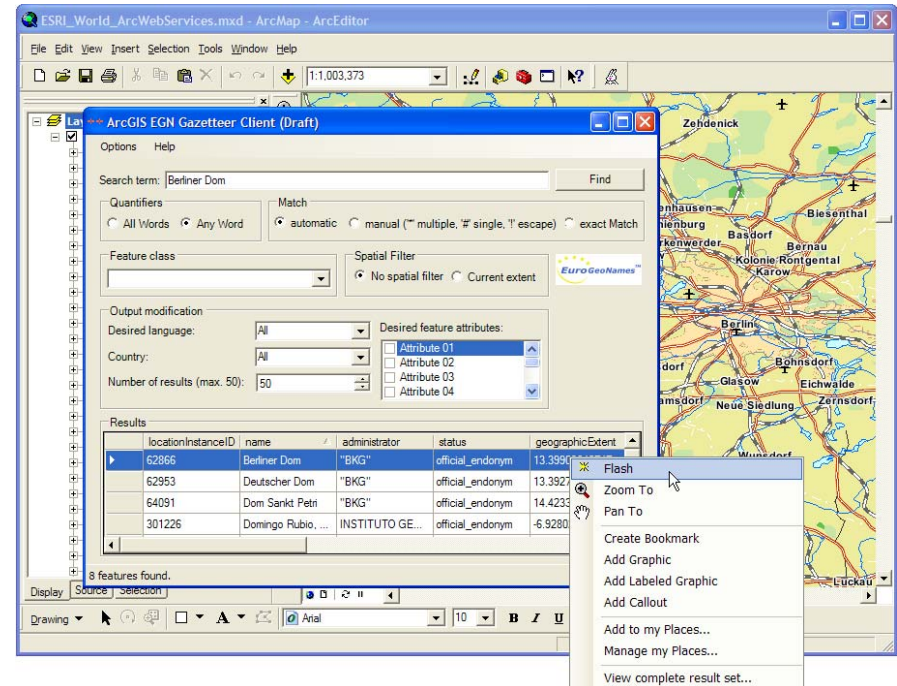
ESRI_World_ArcWebServices.mxd - ArcMap - ArcEditor

File Edit View Insert Selection Tools Window Help

1:1,003,373

ArcGIS EGN Gazetteer Client (Draft)

Options Help

Search term: Berliner Dom

Find

Quantifiers
All Words Any Word

Match
automatic manual ('*' multiple, '#' single, '!' escape) exact Match

Feature class

Spatial Filter
No spatial filter Current extent

EuroGeoNames

Output modification
Desired language: All
Country: All
Number of results (max. 50): 50

Desired feature attributes:
Attribute 01
Attribute 02
Attribute 03
Attribute 04

Results

| | locationInstanceID | name | administrator | status | geographicExtent |
|---|---|---|---|---|---|
| ▸ | 62866 | Berliner Dom | "BKG" | official_endonym | 13.399 |
| | 62953 | Deutscher Dom | "BKG" | official_endonym | 13.3927 |
| | 64091 | Dom Sankt Petri | "BKG" | official_endonym | 14.4233 |
| | 301226 | Domingo Rubio, ... | INSTITUTO GE... | official_endonym | -6.9280 |

8 features found.

Flash
Zoom To
Pan To
Create Bookmark
Add Graphic
Add Labeled Graphic
Add Callout
Add to my Places...
Manage my Places...
View complete result set...

Zehdenick
Biesenthal
Basdorf
Bernau
Kolonie Rontgental
Karow
Berlin
Bohnsdorf
Glasow
Eichwalde
Neue Siedlung
Zernsdorf
Wunsdorf
Luckau

Display Source Selection

Drawing Arial 10 B I U